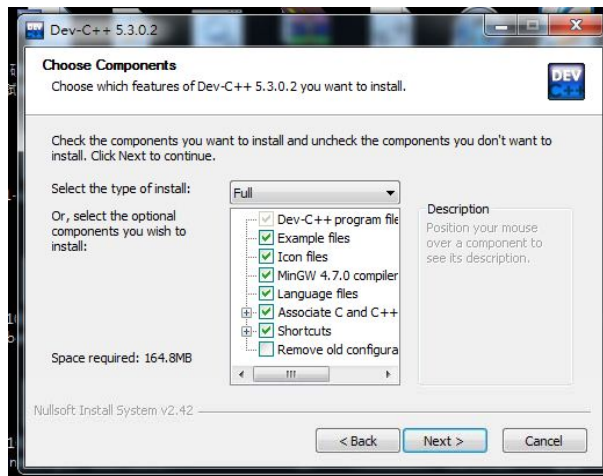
Dev-C++ 5.3.0.2

Choose Components
Choose which features of Dev-C++ 5.3.0.2 you want to install.

DEV C++

Check the components you want to install and uncheck the components you don't want to install. Click Next to continue.

Select the type of install: Full

Or, select the optional components you wish to install:

Dev-C++ program file
Example files
Icon files
MinGW 4.7.0 compiler
Language files
Associate C and C++
Shortcuts
Remove old configura

Description
Position your mouse over a component to see its description.

Space required: 164.8MB

Nullsoft Install System v2.42

< Back
Next >
Cancel